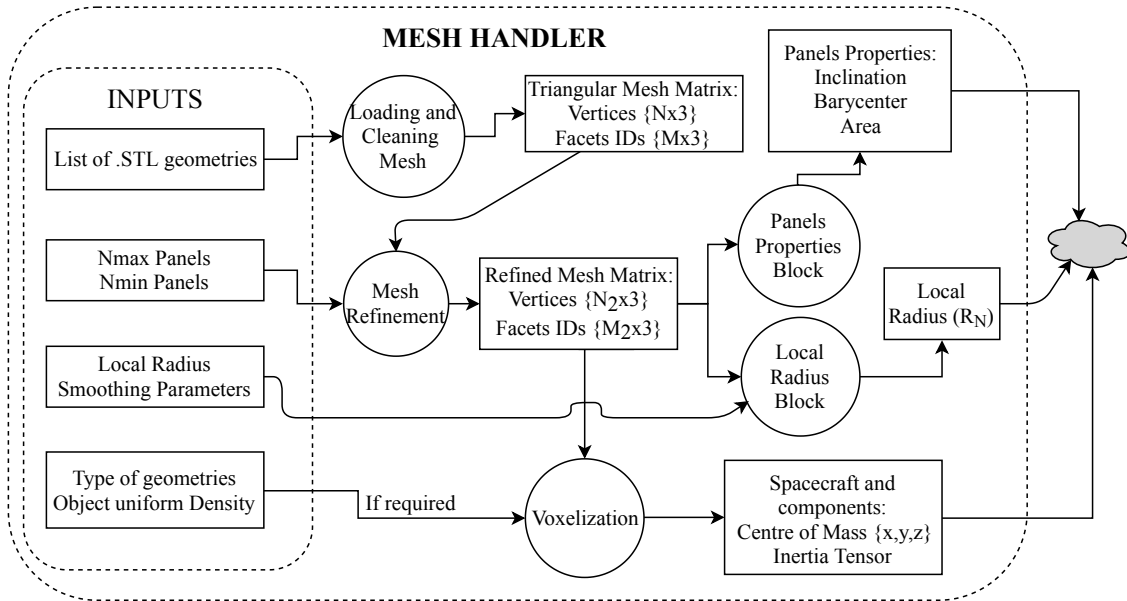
MESH HANDLER

INPUTS

List of .STL geometries

Nmax Panels
Nmin Panels

Local Radius
Smoothing Parameters

Type of geometries
Object uniform Density

Loading and Cleaning Mesh

Triangular Mesh Matrix:
Vertices {Nx3}
Facets IDs {Mx3}

Panels Properties:
Inclination
Barycenter
Area

Mesh Refinement

Refined Mesh Matrix:
Vertices {$N_2$x3}
Facets IDs {$M_2$x3}

Panels Properties Block

Local Radius ($R_N$)

Local Radius Block

If required

Voxelization

Spacecraft and components:
Centre of Mass {x,y,z}
Inertia Tensor